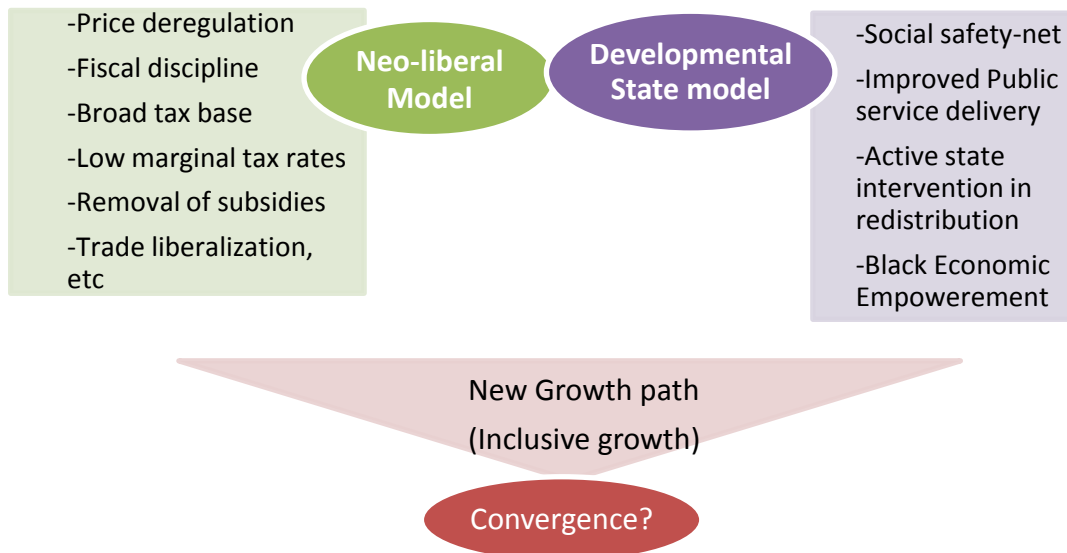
-Price deregulation

-Fiscal discipline

-Broad tax base

-Low marginal tax rates

-Removal of subsidies

-Trade liberalization, etc

Neo-liberal Model

Developmental State model

-Social safety-net

-Improved Public service delivery

-Active state intervention in redistribution

-Black Economic Empowerement

New Growth path

(Inclusive growth)

Convergence?